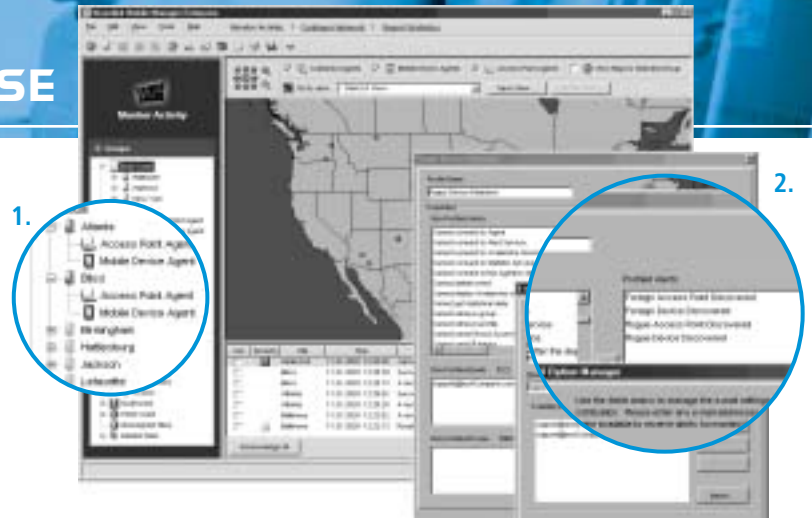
SE

1.

Monitor Activity

Atlanta
Access Point Agent
Mobile Device Agent
Biloxi
Access Point Agent
Mobile Device Agent
Birmingham
Hattiesburg
Jackson

2.

Enabled alerts:
Foreign Access Point Discovered
Foreign Device Discovered
Rogue Access Point Discovered
Rogue Device Discovered